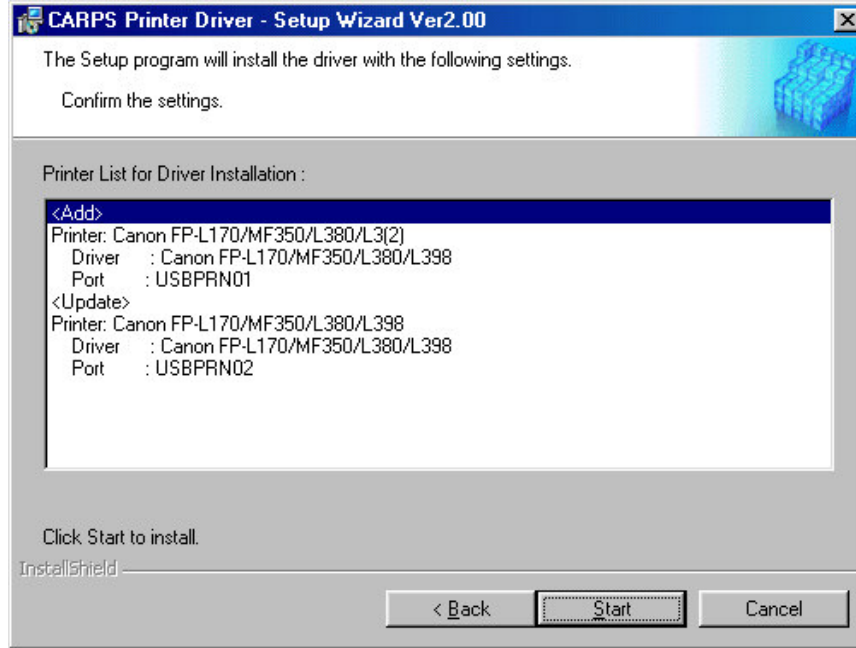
CARPS Printer Driver - Setup Wizard Ver2.00

The Setup program will install the driver with the following settings.

Confirm the settings.

Printer List for Driver Installation :

<Add>
Printer: Canon FP-L170/MF350/L380/L3(2)
Driver : Canon FP-L170/MF350/L380/L398
Port : USBPRN01
<Update>
Printer: Canon FP-L170/MF350/L380/L398
Driver : Canon FP-L170/MF350/L380/L398
Port : USBPRN02

Click Start to install.

InstallShield

< Back

Start

Cancel